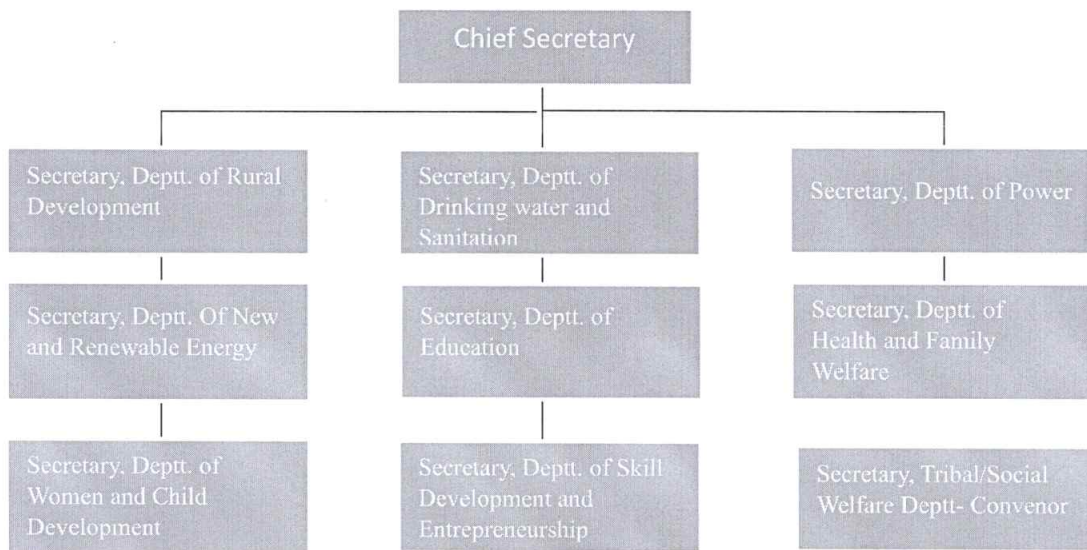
Chief Secretary

Secretary, Deptt. of Rural Development

Secretary, Deptt. Of New and Renewable Energy

Secretary, Deptt. of Women and Child Development

Secretary, Deptt. of Drinking water and Sanitation

Secretary, Deptt. of Education

Secretary, Deptt. of Skill Development and Entrepreneurship

Secretary, Deptt. of Power

Secretary, Deptt. of Health and Family Welfare

Secretary, Tribal/Social Welfare Deptt- Convenor